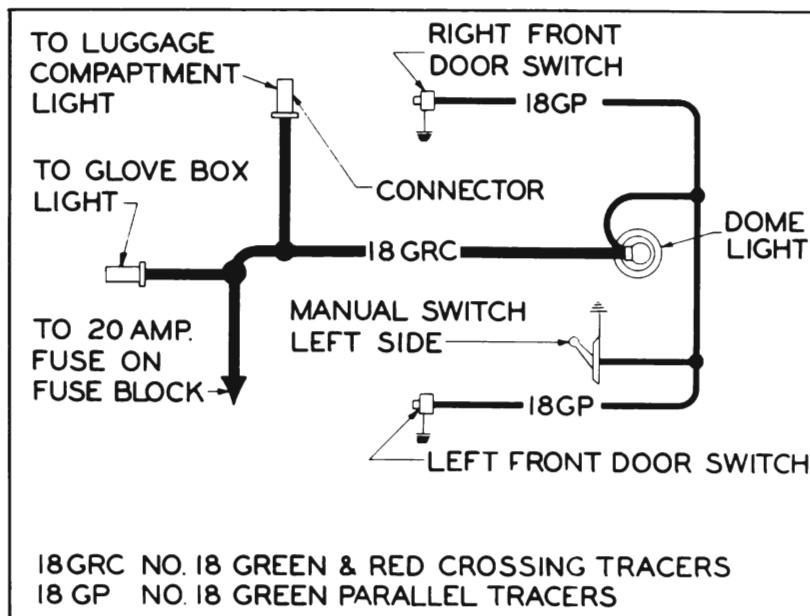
TO LUGGAGE COMPAPTMENT LIGHT

RIGHT FRONT DOOR SWITCH

18GP

TO GLOVE BOX LIGHT

CONNECTOR

DOME LIGHT

18 GRC

TO 20 AMP. FUSE ON FUSE BLOCK

MANUAL SWITCH LEFT SIDE

18GP

LEFT FRONT DOOR SWITCH

18GRC NO. 18 GREEN & RED CROSSING TRACERS
18 GP NO. 18 GREEN PARALLEL TRACERS